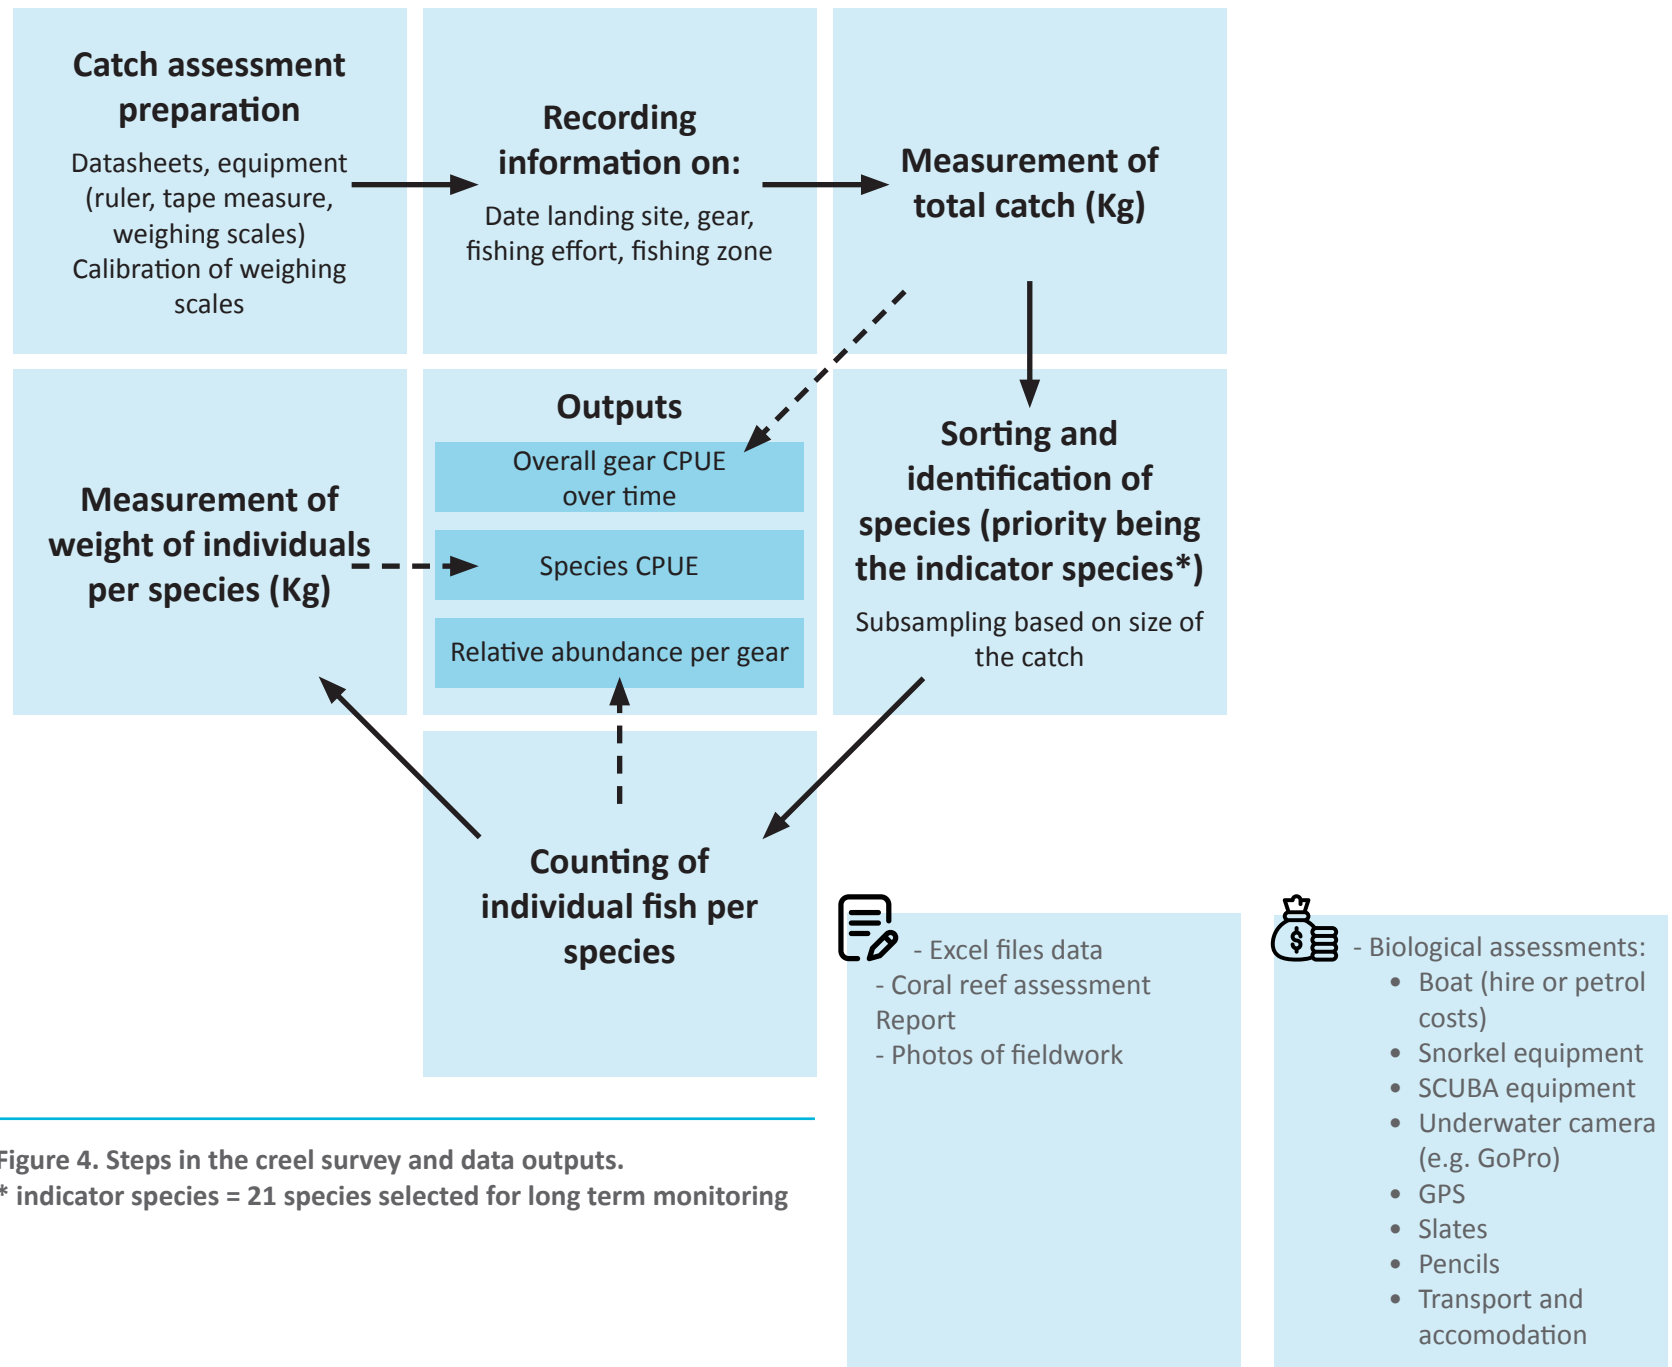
Catch assessment preparation

Datasheets, equipment (ruler, tape measure, weighing scales)
Calibration of weighing scales

Recording information on:

Date landing site, gear, fishing effort, fishing zone

Measurement of total catch (Kg)

Measurement of weight of individuals per species (Kg)

Outputs

Overall gear CPUE over time

Species CPUE

Relative abundance per gear

Sorting and identification of species (priority being the indicator species*)

Subsampling based on size of the catch

Counting of individual fish per species

- Excel files data
- Coral reef assessment Report
- Photos of fieldwork

- Biological assessments:
• Boat (hire or petrol costs)
• Snorkel equipment
• SCUBA equipment
• Underwater camera (e.g. GoPro)
• GPS
• Slates
• Pencils
• Transport and accomodation

Figure 4. Steps in the creel survey and data outputs.
* indicator species = 21 species selected for long term monitoring